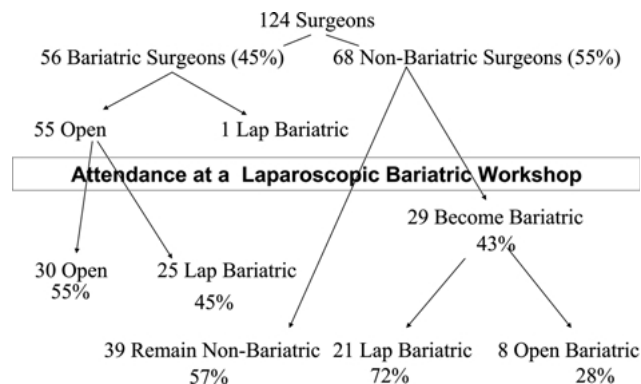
124 Surgeons

56 Bariatric Surgeons (45%)

68 Non-Bariatric Surgeons (55%)

55 Open

1 Lap Bariatric

Attendance at a Laparoscopic Bariatric Workshop

29 Become Bariatric
43%

30 Open
55%

25 Lap Bariatric
45%

39 Remain Non-Bariatric
57%

21 Lap Bariatric
72%

8 Open Bariatric
28%